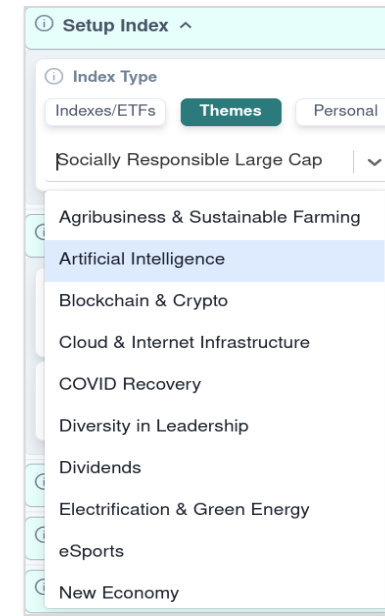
ⓘ Setup Index ^

ⓘ Index Type

Indexes/ETFs

Themes

Personal

Socially Responsible Large Cap

Agribusiness & Sustainable Farming

Artificial Intelligence

Blockchain & Crypto

Cloud & Internet Infrastructure

COVID Recovery

Diversity in Leadership

Dividends

Electrification & Green Energy

eSports

New Economy